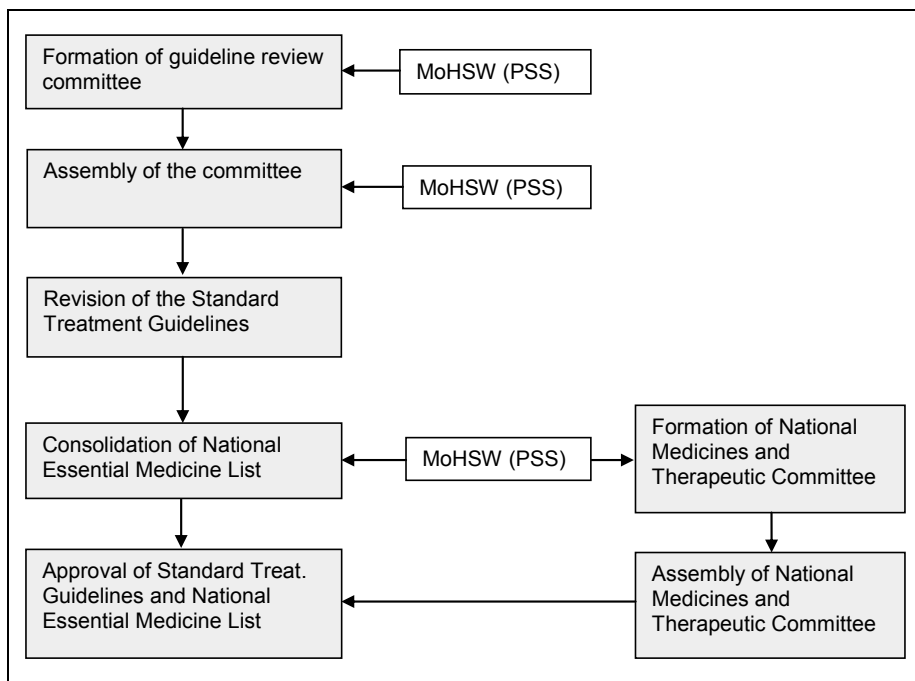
Formation of guideline review committee

MoHSW (PSS)

Assembly of the committee

MoHSW (PSS)

Revision of the Standard Treatment Guidelines

Consolidation of National Essential Medicine List

MoHSW (PSS)

Formation of National Medicines and Therapeutic Committee

Approval of Standard Treat. Guidelines and National Essential Medicine List

Assembly of National Medicines and Therapeutic Committee